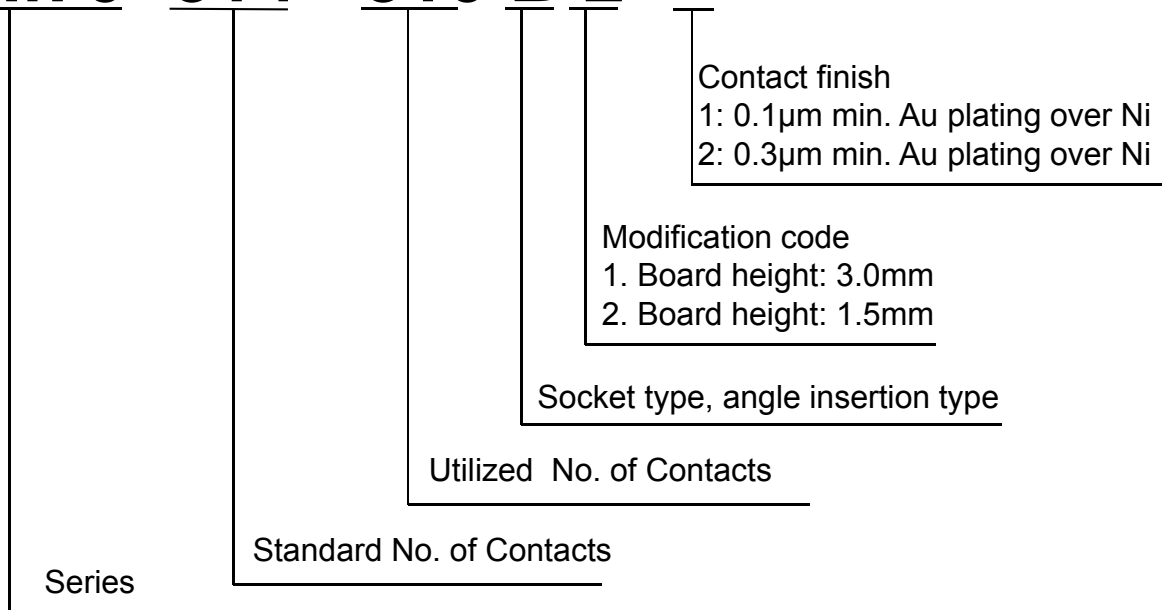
Contact finish
1: 0.1µm min. Au plating over Ni
2: 0.3µm min. Au plating over Ni

Modification code
1. Board height: 3.0mm
2. Board height: 1.5mm

Socket type, angle insertion type

Utilized No. of Contacts

Standard No. of Contacts

Series